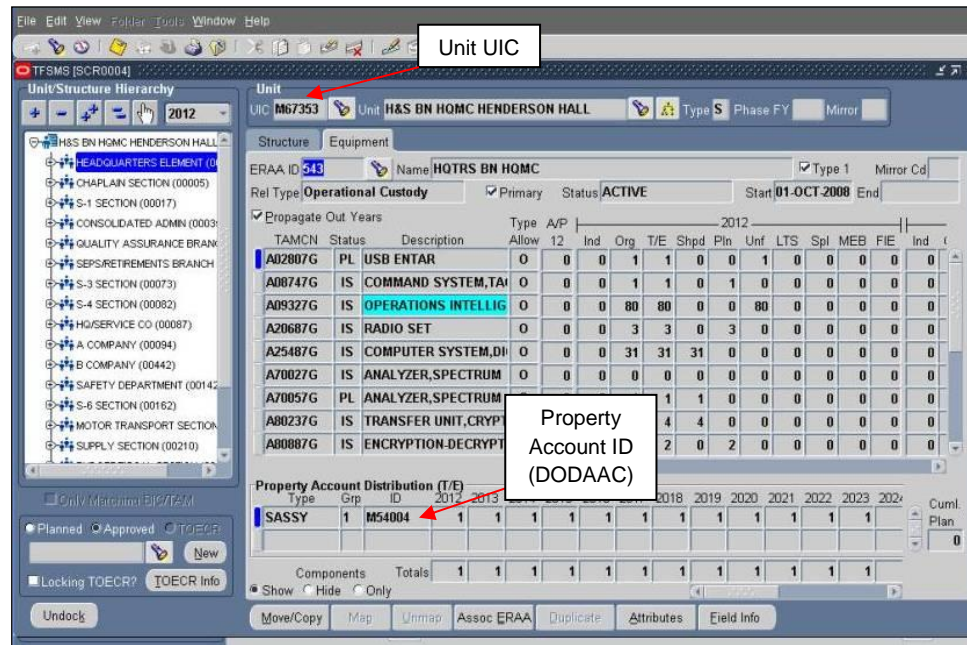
File Edit View Folder Tools Window Help

Unit UIC

TFSMS [SCR0004]

Unit/Structure Hierarchy

2012

H&S BN HQMC HENDERSON HALL
HEADQUARTERS ELEMENT (0
CHAPLAIN SECTION (00005)
S-1 SECTION (00017)
CONSOLIDATED ADMIN (0003
QUALITY ASSURANCE BRAN
SEPS/RETIREMENTS BRANCH
S-3 SECTION (00073)
S-4 SECTION (00082)
HQ/SERVICE CO (00087)
A COMPANY (00094)
B COMPANY (00442)
SAFETY DEPARTMENT (00142
S-6 SECTION (00162)
MOTOR TRANSPORT SECTION
SUPPLY SECTION (00210)

Only Matching BIC/TAM

Planned Approved TOECR

New

Locking TOECR? TOECR Info

Undock

Unit
UIC M67353 Unit H&S BN HQMC HENDERSON HALL Type S Phase FY Mirror

Structure Equipment

ERAA ID 543 Name HQTRS BN HQMC Type 1 Mirror Cd
Rel Type Operational Custody Primary Status ACTIVE Start 01-OCT-2008 End

Propagate Out Years

| TAMCN | Status | Description | Type Allow | A/P 12 | Ind | Org | T/E | Shpd | Pln | Unf | LTS | Spl | MEB | FIE | Ind |
|---|---|---|---|---|---|---|---|---|---|---|---|---|---|---|---|
| A02807G | PL | USB ENTAR | O | 0 | 0 | 1 | 1 | 0 | 0 | 1 | 0 | 0 | 0 | 0 | 0 |
| A08747G | IS | COMMAND SYSTEM,TA( | O | 0 | 0 | 1 | 1 | 0 | 1 | 0 | 0 | 0 | 0 | 0 | 0 |
| A09327G | IS | OPERATIONS INTELLIG | O | 0 | 0 | 80 | 80 | 0 | 0 | 80 | 0 | 0 | 0 | 0 | 0 |
| A20687G | IS | RADIO SET | O | 0 | 0 | 3 | 3 | 0 | 3 | 0 | 0 | 0 | 0 | 0 | 0 |
| A25487G | IS | COMPUTER SYSTEM,DI | O | 0 | 0 | 31 | 31 | 31 | 0 | 0 | 0 | 0 | 0 | 0 | 0 |
| A70027G | IS | ANALYZER,SPECTRUM | O | 0 | 0 | 0 | 0 | 0 | 0 | 0 | 0 | 0 | 0 | 0 | 0 |
| A70057G | PL | ANALYZER,SPECTRUM | | | | | 1 | 1 | 0 | 0 | 0 | 0 | 0 | 0 | 0 |
| A80237G | IS | TRANSFER UNIT,CRYPT | | | | | 4 | 4 | 0 | 0 | 0 | 0 | 0 | 0 | 0 |
| A80887G | IS | ENCRYPTION-DECRYPT | | | | | 2 | 0 | 2 | 0 | 0 | 0 | 0 | 0 | 0 |

Property Account ID (DODAAC)

Property Account Distribution (T/E)

| Type | Grp | ID | 2012 | 2013 | | | | | 2018 | 2019 | 2020 | 2021 | 2022 | 2023 | 2024 |
|---|---|---|---|---|---|---|---|---|---|---|---|---|---|---|---|
| SASSY | 1 | M54004 | 1 | 1 | 1 | 1 | 1 | 1 | 1 | 1 | 1 | 1 | 1 | 1 | |

Cuml. Plan 0

Components Totals 1 1 1 1 1 1 1 1 1 1 1 1
Show Hide Only

Move/Copy Map Unmap Assoc ERAA Duplicate Attributes Field Info